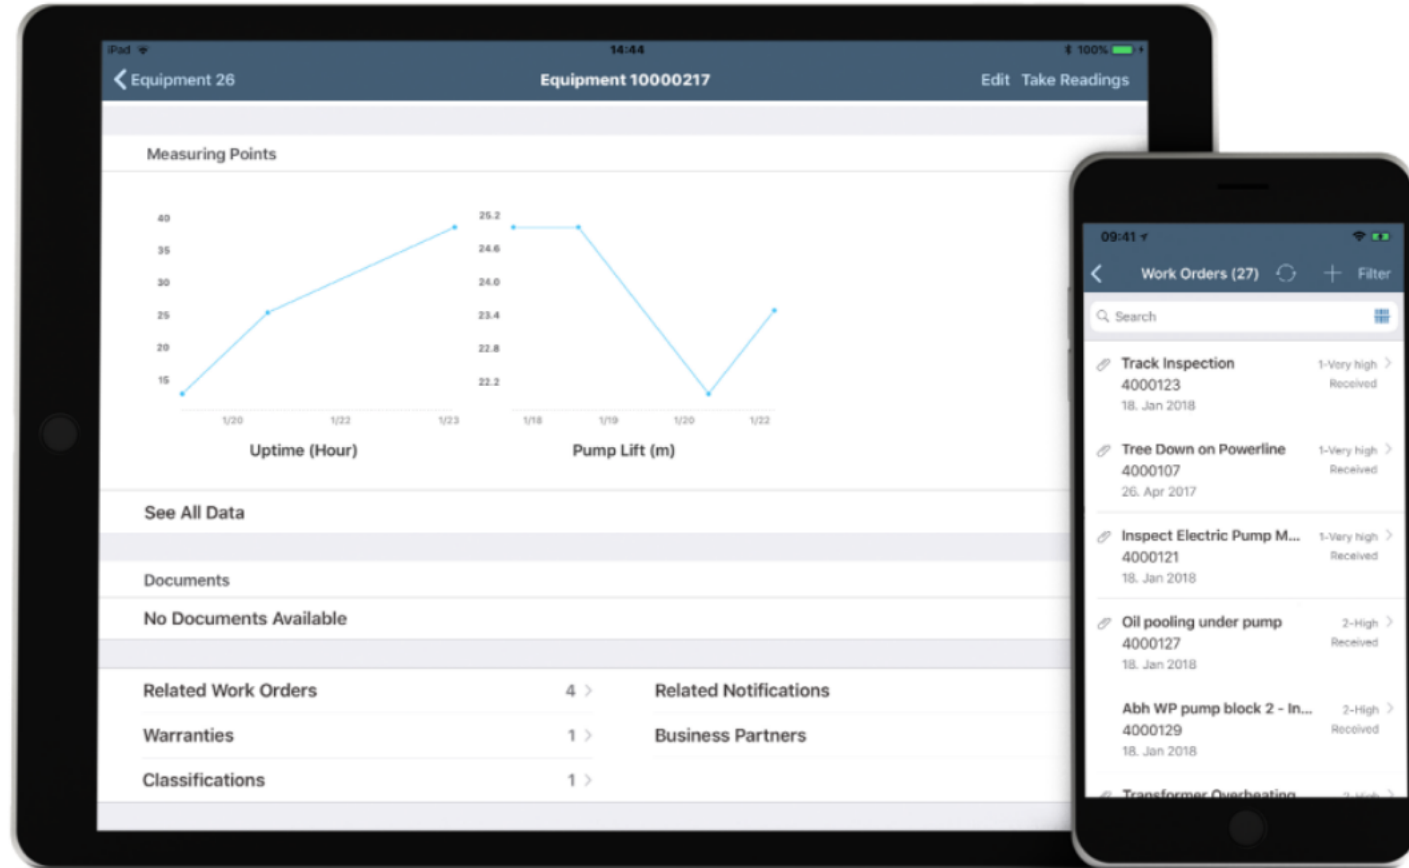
iPad 14:44 100%

Equipment 26 Equipment 10000217 Edit Take Readings

Measuring Points

40
35
30
25
20
15
1/20 1/22 1/23
Uptime (Hour)

25.2
24.6
24.0
23.4
22.8
22.2
1/18 1/19 1/20 1/22
Pump Lift (m)

See All Data

Documents

No Documents Available

Related Work Orders 4
Warranties 1
Classifications 1

Related Notifications
Business Partners

09:41

Work Orders (27) Filter

Search

Track Inspection
4000123
18. Jan 2018
1-Very high
Received

Tree Down on Powerline
4000107
26. Apr 2017
1-Very high
Received

Inspect Electric Pump M...
4000121
18. Jan 2018
1-Very high
Received

Oil pooling under pump
4000127
18. Jan 2018
2-High
Received

Abh WP pump block 2 - In...
4000129
18. Jan 2018
2-High
Received

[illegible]